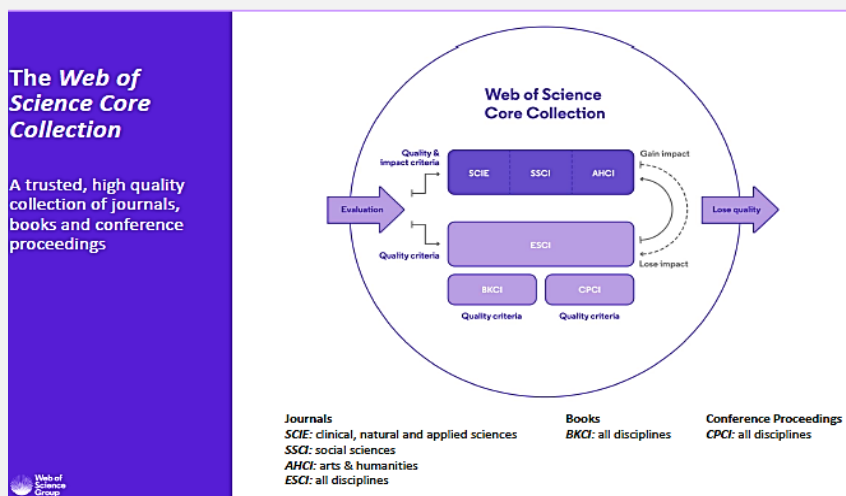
The *Web of Science Core Collection*

A trusted, high quality collection of journals, books and conference proceedings

Web of Science Group

Web of Science Core Collection

Quality & impact criteria

SCIE | SSCI | AHCI

Gain impact

Evaluation

Lose quality

ESCI

Quality criteria

Lose impact

BKCI

CPCI

Quality criteria

Quality criteria

**Journals**
***SCIE:*** clinical, natural and applied sciences
***SSCI:*** social sciences
***AHCI:*** arts & humanities
***ESCI:*** all disciplines

**Books**
***BKCI:*** all disciplines

**Conference Proceedings**
***CPCI:*** all disciplines